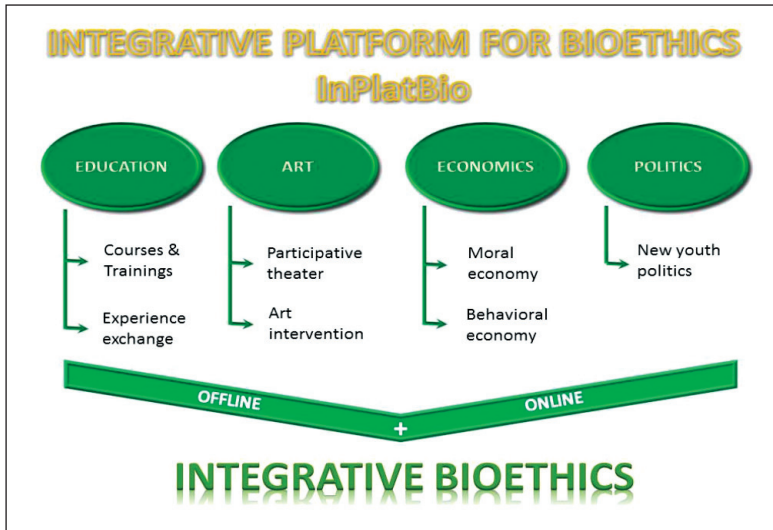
INTEGRATIVE PLATFORM FOR BIOETHICS
InPlatBio

EDUCATION

Courses & Trainings

Experience exchange

ART

Participative theater

Art intervention

ECONOMICS

Moral economy

Behavioral economy

POLITICS

New youth politics

OFFLINE

+

ONLINE

INTEGRATIVE BIOETHICS